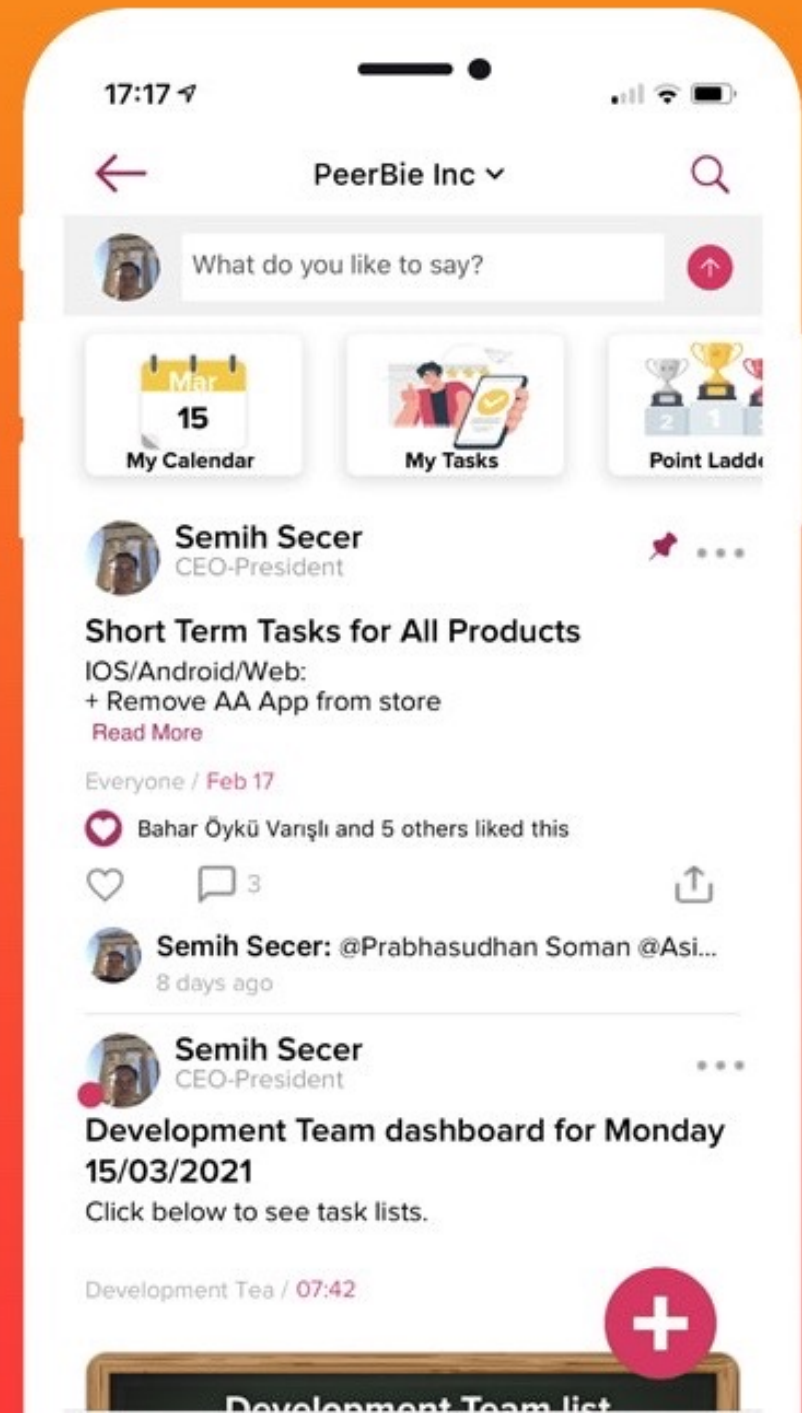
17:17

PeerBie Inc

What do you like to say?

Mar
15
My Calendar

My Tasks

Point Ladd

Semih Secer
CEO-President

Short Term Tasks for All Products
IOS/Android/Web:
+ Remove AA App from store
Read More

Everyone / Feb 17

Bahar Öykü Varışlı and 5 others liked this

3

Semih Secer: @Prabhasudhan Soman @Asi...
8 days ago

Semih Secer
CEO-President

Development Team dashboard for Monday 15/03/2021
Click below to see task lists.

Development Tea / 07:42

Development Team list